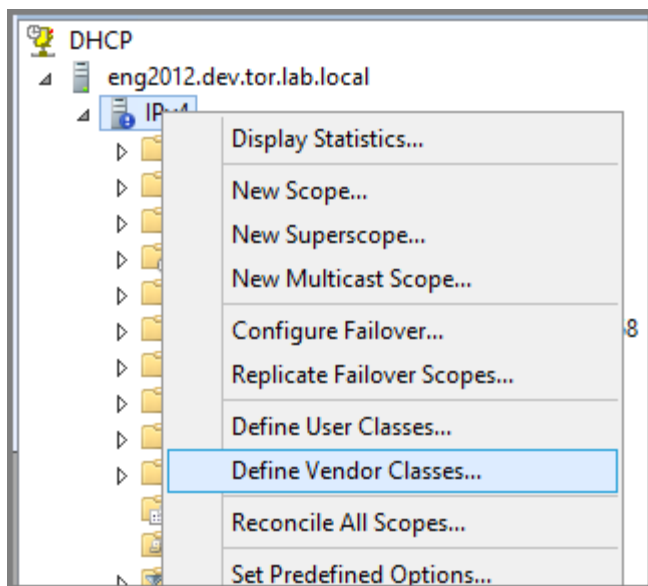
DHCP
eng2012.dev.tor.lab.local
IPv4
Display Statistics...
New Scope...
New Superscope...
New Multicast Scope...
Configure Failover...
Replicate Failover Scopes...
Define User Classes...
Define Vendor Classes...
Reconcile All Scopes...
Set Predefined Options...
8